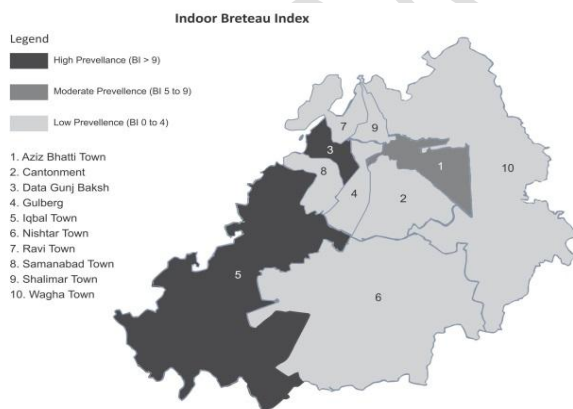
Indoor Breteau Index

Legend

High Prevellance (BI > 9)

Moderate Prevellence (BI 5 to 9)

Low Prevellence (BI 0 to 4)

1. Aziz Bhatti Town
2. Cantonment
3. Data Gunj Baksh
4. Gulberg
5. Iqbal Town
6. Nishtar Town
7. Ravi Town
8. Samanabad Town
9. Shalimar Town
10. Wagha Town

7
9
3
1
10
8
4
2
5
6